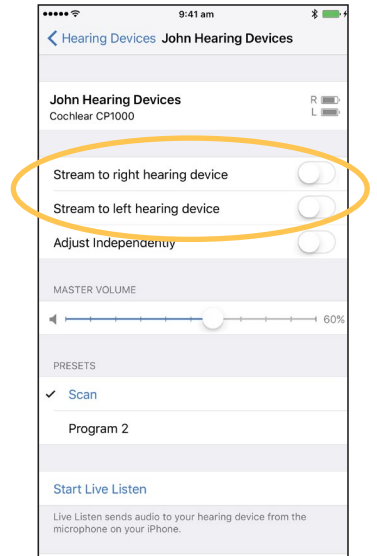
9:41 am

Hearing Devices John Hearing Devices

John Hearing Devices
Cochlear CP1000

R
L

Stream to right hearing device

Stream to left hearing device

Adjust Independently

MASTER VOLUME

60%

PRESETS

Scan

Program 2

Start Live Listen

Live Listen sends audio to your hearing device from the microphone on your iPhone.